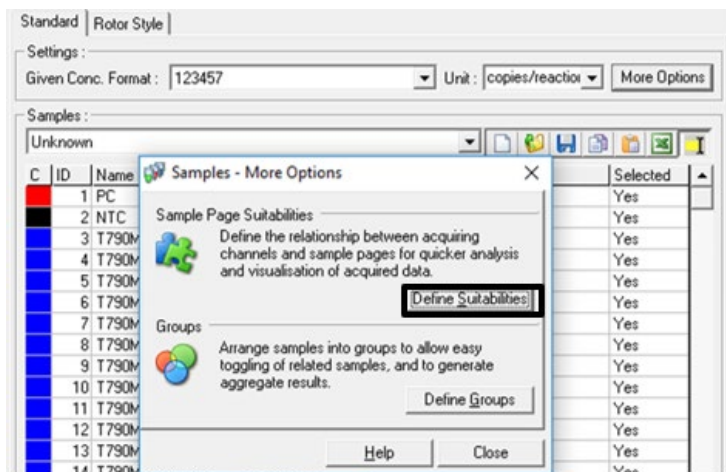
Standard | Rotor Style

Settings :
Given Conc. Format : 123457
Unit : copies/reactio
More Options

Samples :
Unknown

| C | ID | Name | Selected |
|---|---|---|---|
| | 1 | PC | Yes |
| | 2 | NTC | Yes |
| | 3 | T790M | Yes |
| | 4 | T790M | Yes |
| | 5 | T790M | Yes |
| | 6 | T790M | Yes |
| | 7 | T790M | Yes |
| | 8 | T790M | Yes |
| | 9 | T790M | Yes |
| | 10 | T790M | Yes |
| | 11 | T790M | Yes |
| | 12 | T790M | Yes |
| | 13 | T790M | Yes |
| | 14 | T790M | Yes |

Samples - More Options

Sample Page Suitabilities

Define the relationship between acquiring channels and sample pages for quicker analysis and visualisation of acquired data.

Define Suitabilities

Groups

Arrange samples into groups to allow easy toggling of related samples, and to generate aggregate results.

Define Groups

Help

Close